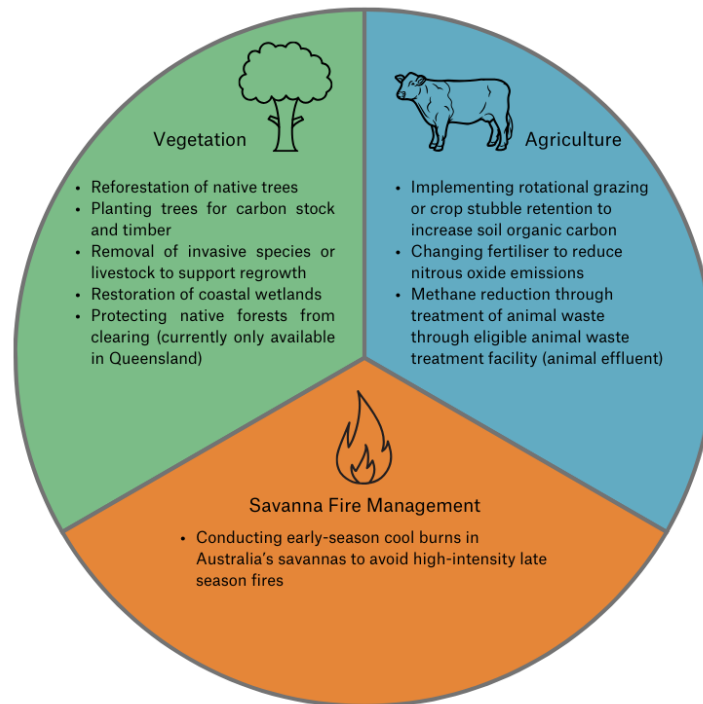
Vegetation

- Reforestation of native trees
- Planting trees for carbon stock and timber
- Removal of invasive species or livestock to support regrowth
- Restoration of coastal wetlands
- Protecting native forests from clearing (currently only available in Queensland)

Agriculture

- Implementing rotational grazing or crop stubble retention to increase soil organic carbon
- Changing fertiliser to reduce nitrous oxide emissions
- Methane reduction through treatment of animal waste through eligible animal waste treatment facility (animal effluent)

Savanna Fire Management

- Conducting early-season cool burns in Australia's savannas to avoid high-intensity late season fires